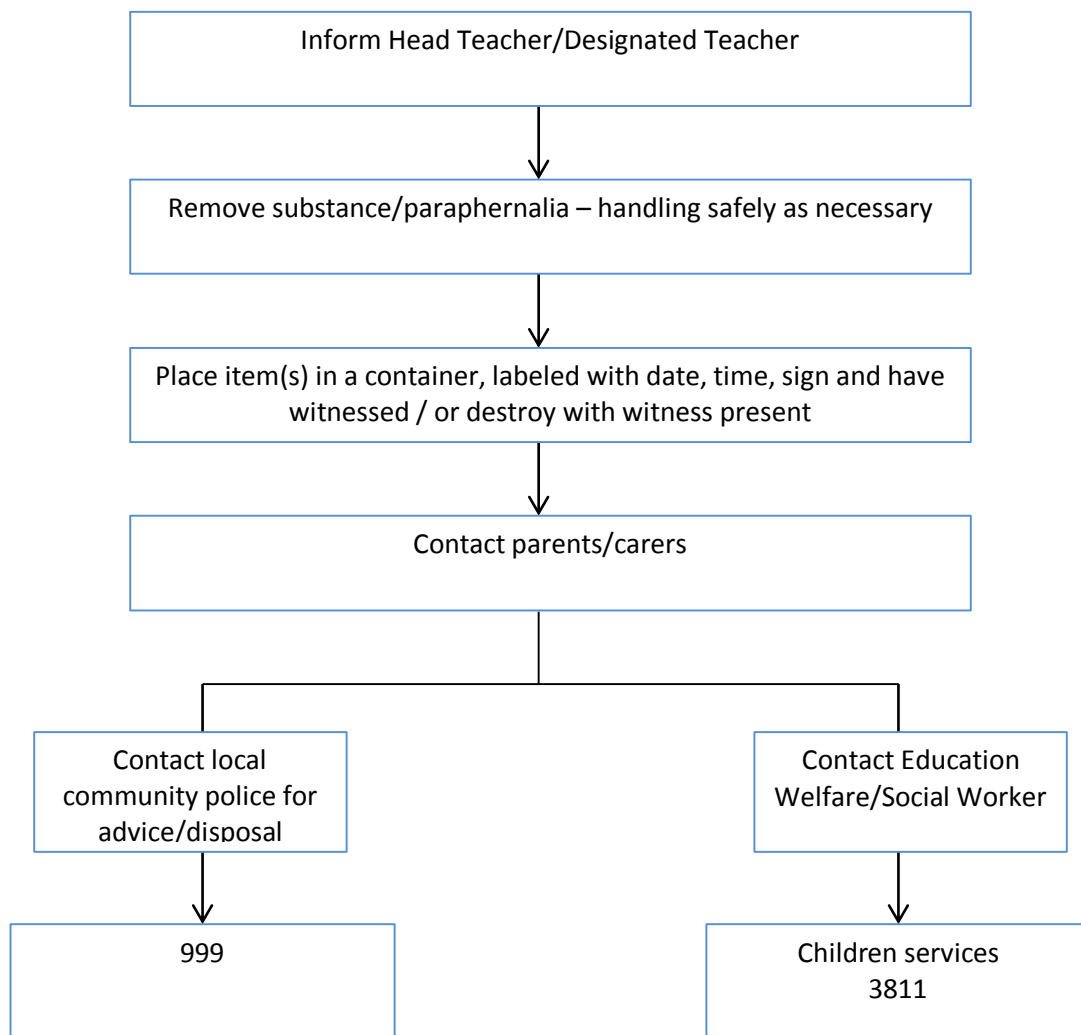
Inform Head Teacher/Designated Teacher

Remove substance/paraphernalia – handling safely as necessary

Place item(s) in a container, labeled with date, time, sign and have witnessed / or destroy with witness present

Contact parents/carers

Contact local community police for advice/disposal

Contact Education Welfare/Social Worker

999

Children services 3811